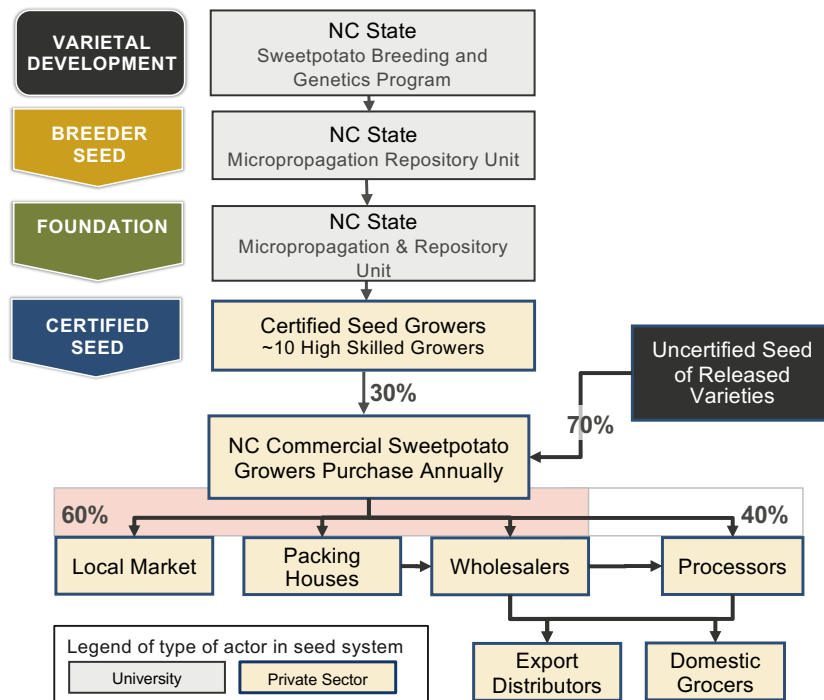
VARIETAL DEVELOPMENT

NC State
Sweetpotato Breeding and Genetics Program

BREEDER SEED

NC State
Micropropagation Repository Unit

FOUNDATION

NC State
Micropropagation & Repository Unit

CERTIFIED SEED

Certified Seed Growers
~10 High Skilled Growers

Uncertified Seed of Released Varieties

30%

70%

NC Commercial Sweetpotato Growers Purchase Annually

60%

40%

Local Market

Packing Houses

Wholesalers

Processors

Export Distributors

Domestic Grocers

Legend of type of actor in seed system

University

Private Sector